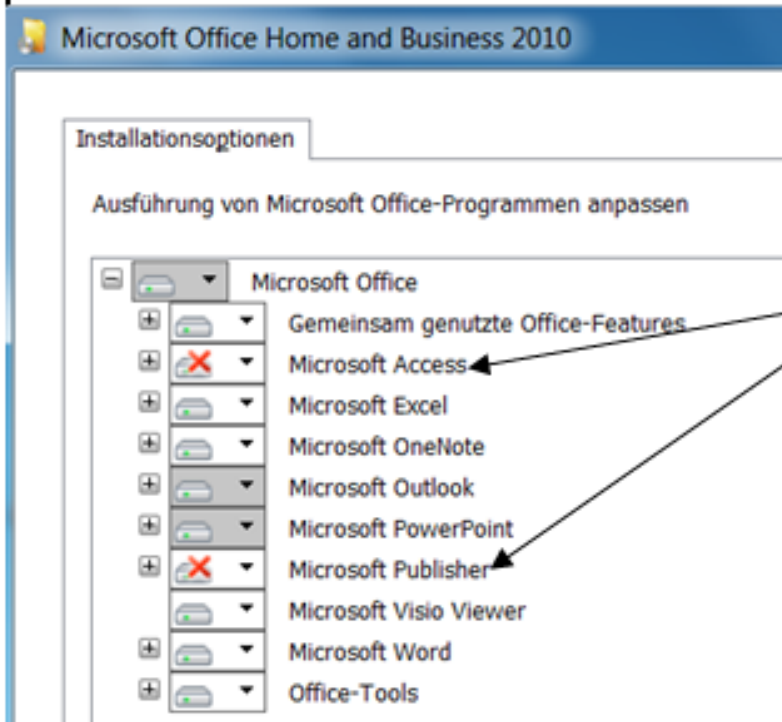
Microsoft Office Home and Business 2010

Installationsoptionen

Ausführung von Microsoft Office-Programmen anpassen

Microsoft Office
Gemeinsam genutzte Office-Features
Microsoft Access
Microsoft Excel
Microsoft OneNote
Microsoft Outlook
Microsoft PowerPoint
Microsoft Publisher
Microsoft Visio Viewer
Microsoft Word
Office-Tools